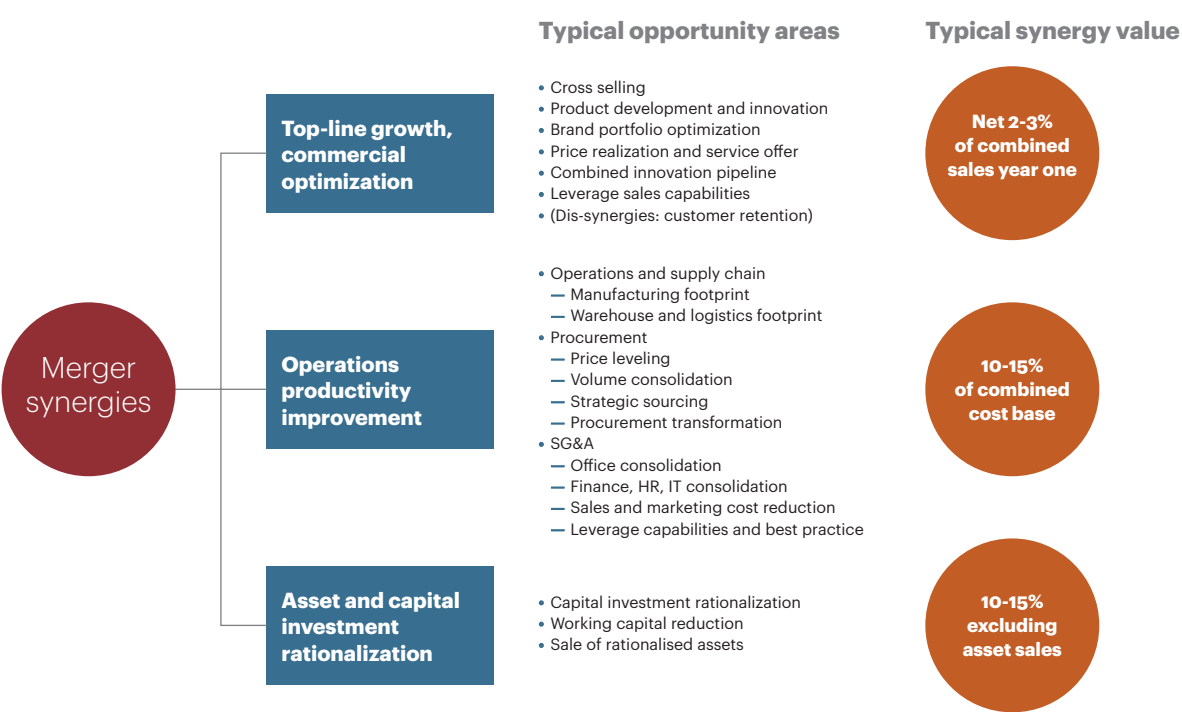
Typical opportunity areas

Typical synergy value

Merger synergies

Top-line growth, commercial optimization

• Cross selling
• Product development and innovation
• Brand portfolio optimization
• Price realization and service offer
• Combined innovation pipeline
• Leverage sales capabilities
• (Dis-synergies: customer retention)

Net 2-3% of combined sales year one

Operations productivity improvement

• Operations and supply chain
— Manufacturing footprint
— Warehouse and logistics footprint
• Procurement
— Price leveling
— Volume consolidation
— Strategic sourcing
— Procurement transformation
• SG&A
— Office consolidation
— Finance, HR, IT consolidation
— Sales and marketing cost reduction
— Leverage capabilities and best practice

10-15% of combined cost base

Asset and capital investment rationalization

• Capital investment rationalization
• Working capital reduction
• Sale of rationalised assets

10-15% excluding asset sales